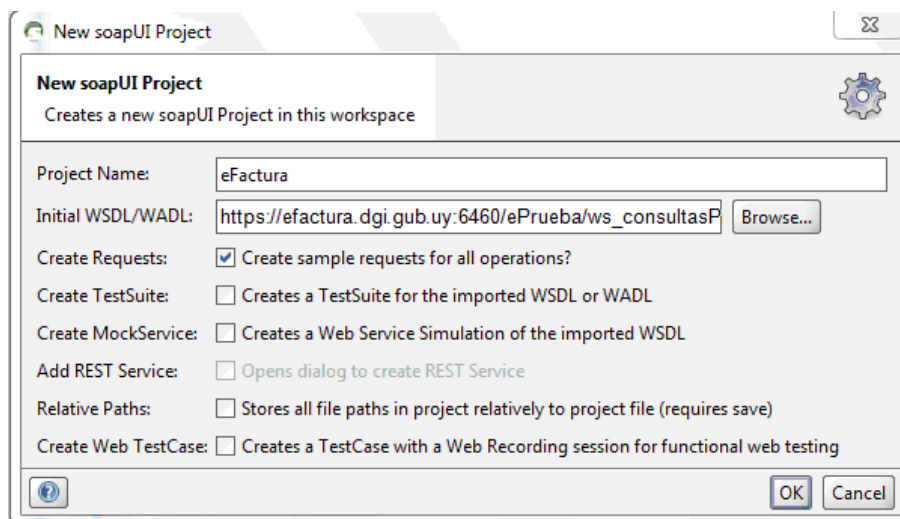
New soapUI Project

New soapUI Project
Creates a new soapUI Project in this workspace

Project Name: eFactura
Initial WSDL/WADL: https://efactura.dgi.gub.uy:6460/ePrueba/ws_consultasP Browse...
Create Requests: Create sample requests for all operations?
Create TestSuite: Creates a TestSuite for the imported WSDL or WADL
Create MockService: Creates a Web Service Simulation of the imported WSDL
Add REST Service: Opens dialog to create REST Service
Relative Paths: Stores all file paths in project relatively to project file (requires save)
Create Web TestCase: Creates a TestCase with a Web Recording session for functional web testing

OK Cancel